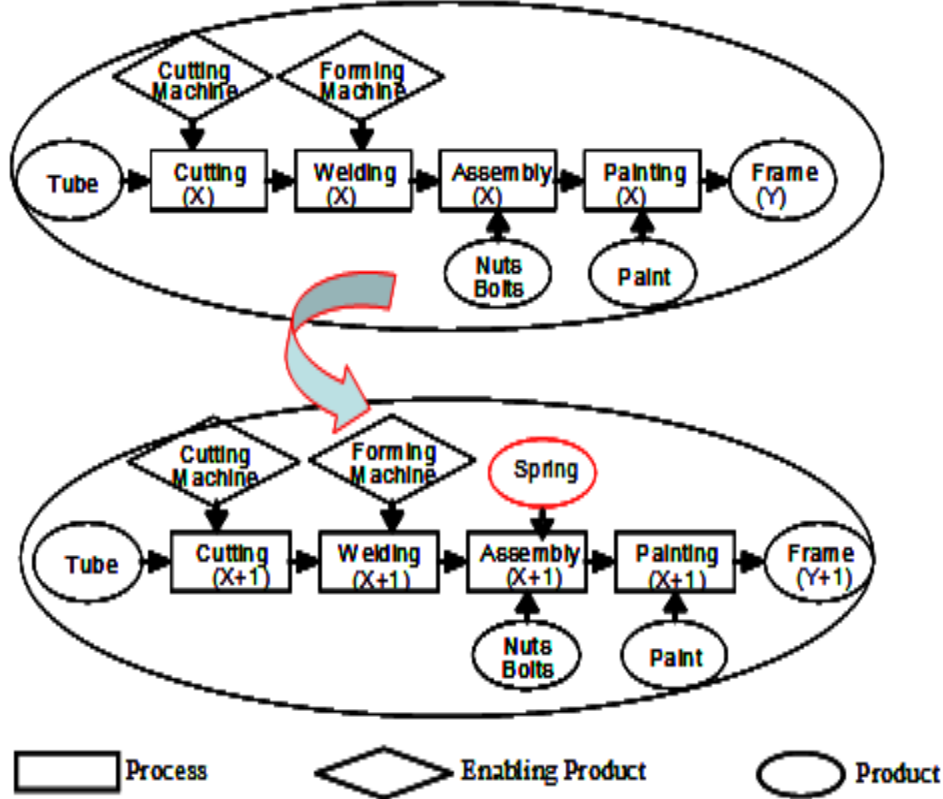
Cutting Machine

Forming Machine

Tube

Cutting (X)

Welding (X)

Assembly (X)

Painting (X)

Frame (Y)

Nuts Bolts

Paint

Cutting Machine

Forming Machine

Spring

Tube

Cutting (X+1)

Welding (X+1)

Assembly (X+1)

Painting (X+1)

Frame (Y+1)

Nuts Bolts

Paint

Process

Enabling Product

Product